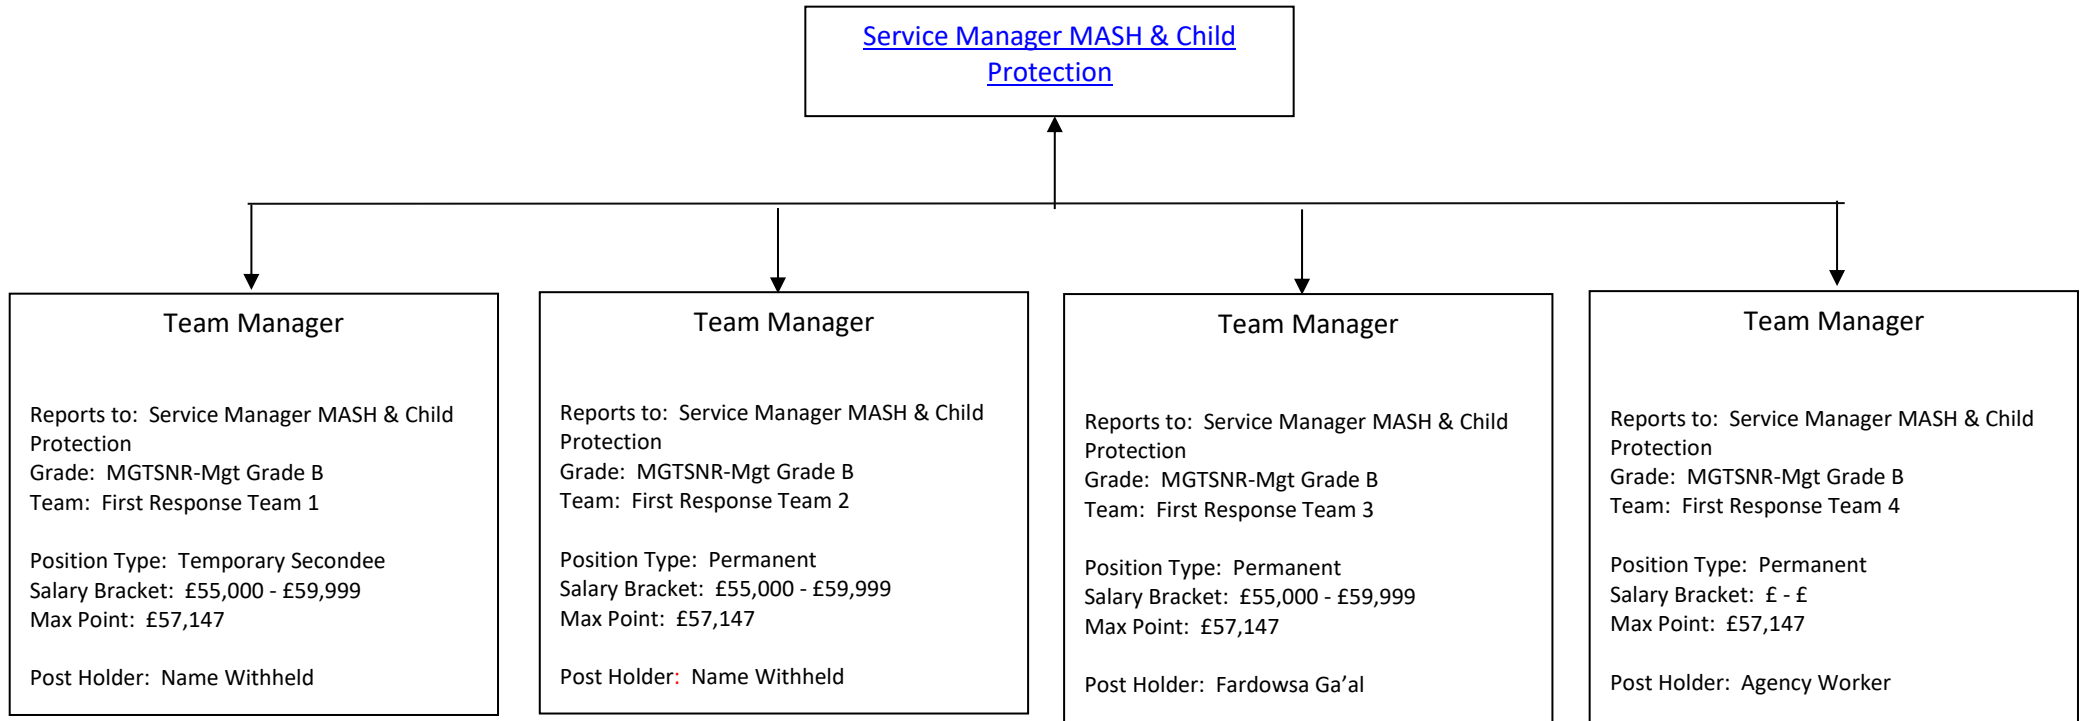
Service Manager MASH & Child Protection

Team Manager

Reports to: Service Manager MASH & Child Protection
Grade: MGTSNR-Mgt Grade B
Team: First Response Team 1

Position Type: Temporary Secondee
Salary Bracket: £55,000 - £59,999
Max Point: £57,147

Post Holder: Name Withheld

Team Manager

Reports to: Service Manager MASH & Child Protection
Grade: MGTSNR-Mgt Grade B
Team: First Response Team 2

Position Type: Permanent
Salary Bracket: £55,000 - £59,999
Max Point: £57,147

Post Holder: Name Withheld

Team Manager

Reports to: Service Manager MASH & Child Protection
Grade: MGTSNR-Mgt Grade B
Team: First Response Team 3

Position Type: Permanent
Salary Bracket: £55,000 - £59,999
Max Point: £57,147

Post Holder: Fardowsa Ga'al

Team Manager

Reports to: Service Manager MASH & Child Protection
Grade: MGTSNR-Mgt Grade B
Team: First Response Team 4

Position Type: Permanent
Salary Bracket: £ - £
Max Point: £57,147

Post Holder: Agency Worker